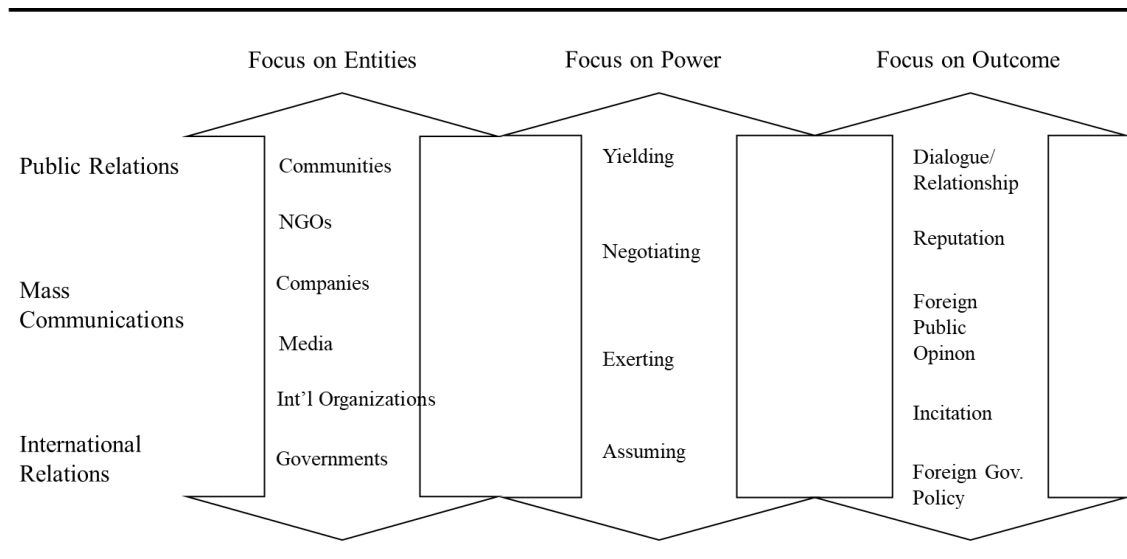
Focus on Entities

Focus on Power

Focus on Outcome

Public Relations

Mass Communications

International Relations

Communities

NGOs

Companies

Media

Int'l Organizations

Governments

Yielding

Negotiating

Exerting

Assuming

Dialogue/ Relationship

Reputation

Foreign Public Opinon

Incitation

Foreign Gov. Policy